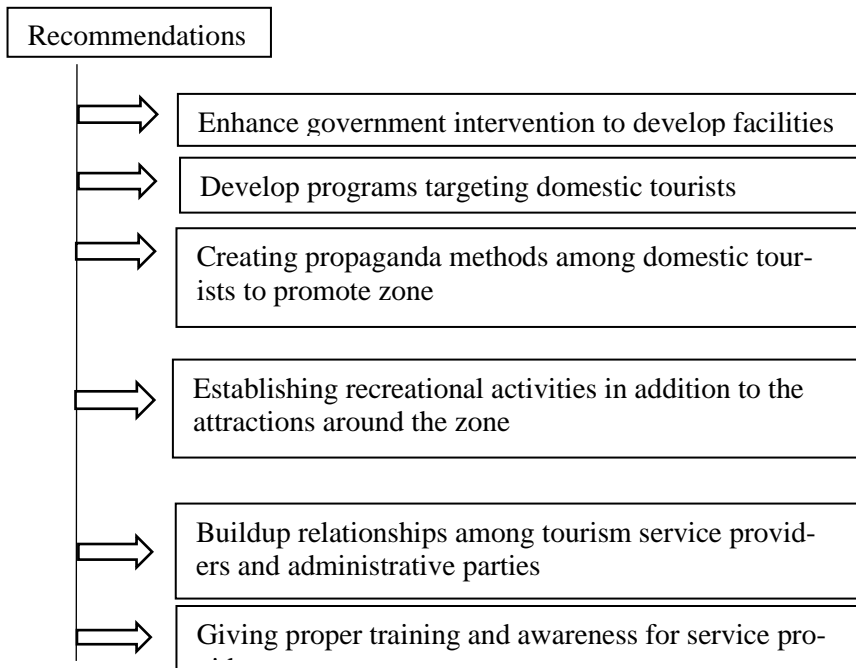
Recommendations

Enhance government intervention to develop facilities

Develop programs targeting domestic tourists

Creating propaganda methods among domestic tourists to promote zone

Establishing recreational activities in addition to the attractions around the zone

Buildup relationships among tourism service providers and administrative parties

Giving proper training and awareness for service pro- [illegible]